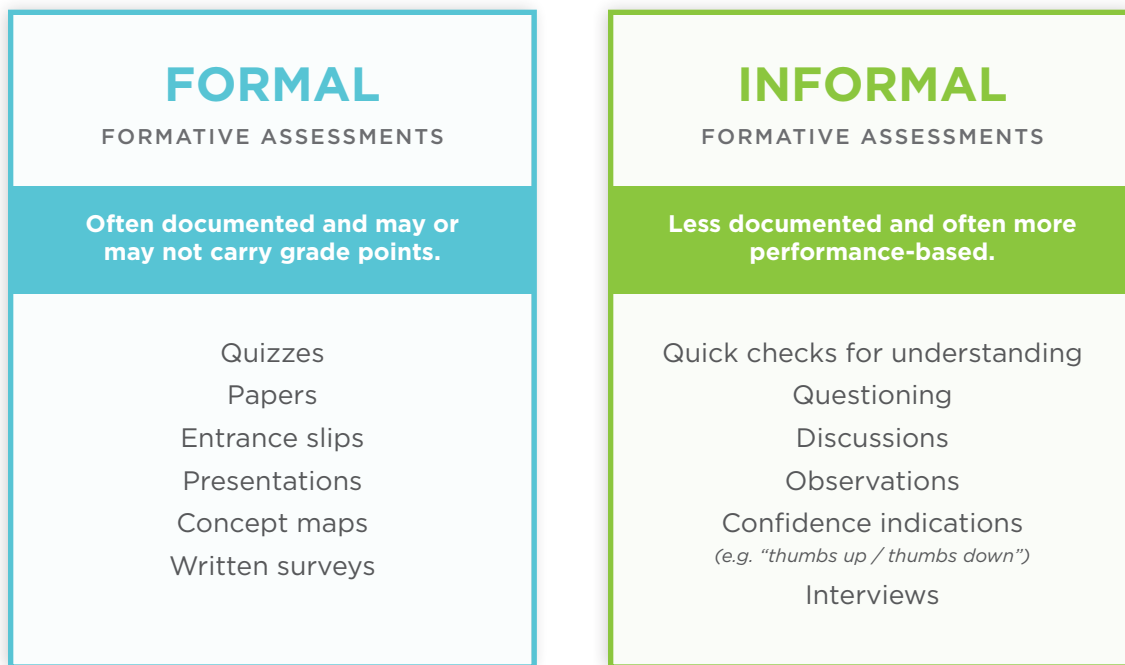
FORMAL
FORMATIVE ASSESSMENTS

Often documented and may or may not carry grade points.

Quizzes
Papers
Entrance slips
Presentations
Concept maps
Written surveys

INFORMAL
FORMATIVE ASSESSMENTS

Less documented and often more performance-based.

Quick checks for understanding
Questioning
Discussions
Observations
Confidence indications
(e.g. "thumbs up / thumbs down")
Interviews